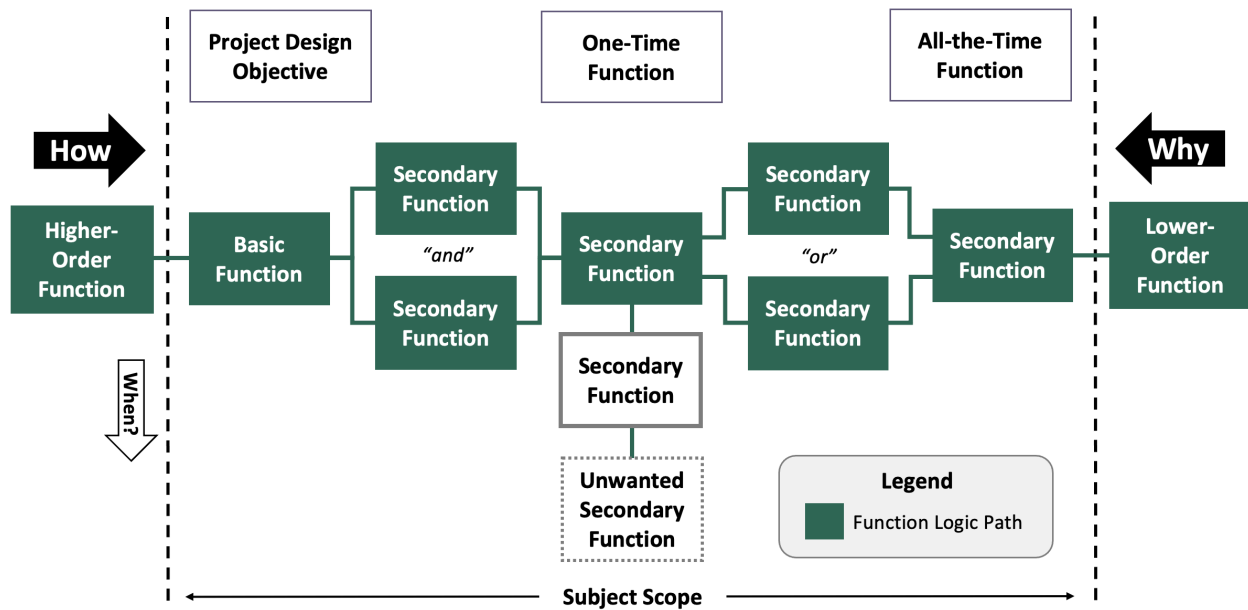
Project Design Objective

One-Time Function

All-the-Time Function

How

Why

Higher-Order Function

Basic Function

Secondary Function

"and"

Secondary Function

Secondary Function

Secondary Function

"or"

Secondary Function

Secondary Function

Lower-Order Function

When?

Secondary Function

Unwanted Secondary Function

Legend

Function Logic Path

Subject Scope